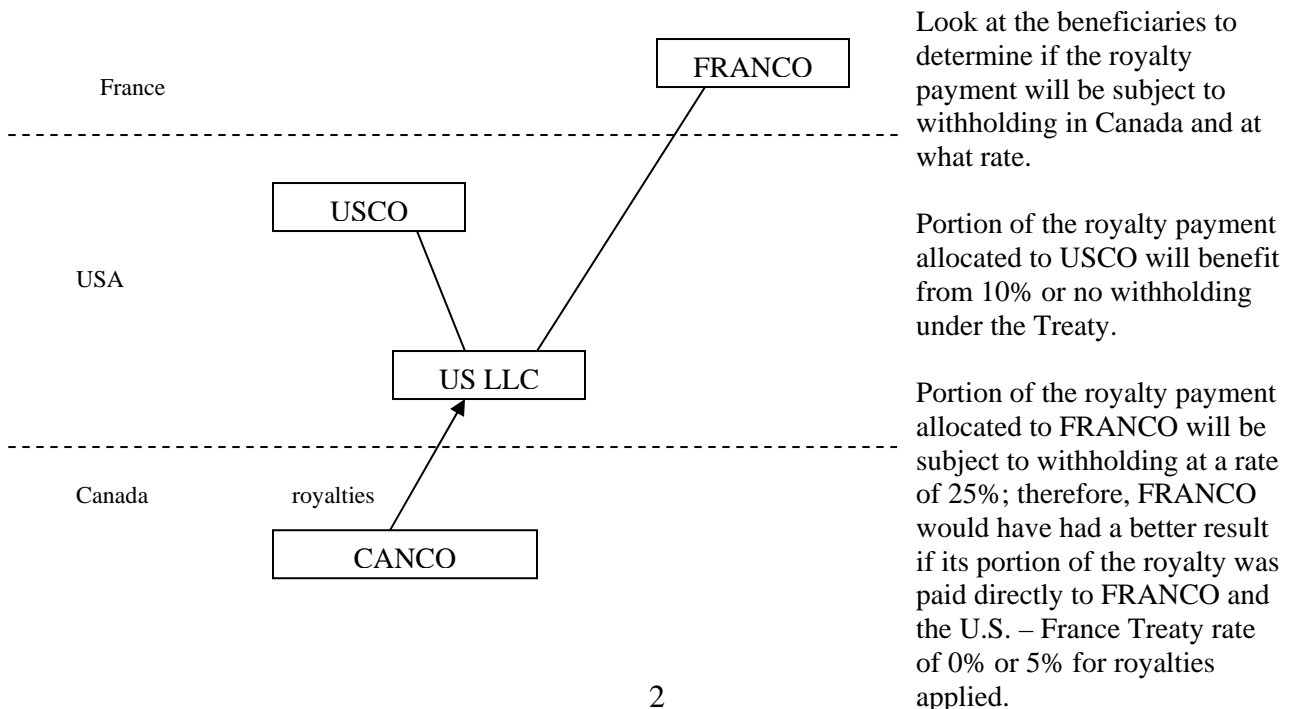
France

FRANCO

USCO

USA

US LLC

Canada

royalties

CANCO

2

Look at the beneficiaries to determine if the royalty payment will be subject to withholding in Canada and at what rate.

Portion of the royalty payment allocated to USCO will benefit from 10% or no withholding under the Treaty.

Portion of the royalty payment allocated to FRANCO will be subject to withholding at a rate of 25%; therefore, FRANCO would have had a better result if its portion of the royalty was paid directly to FRANCO and the U.S. – France Treaty rate of 0% or 5% for royalties applied.